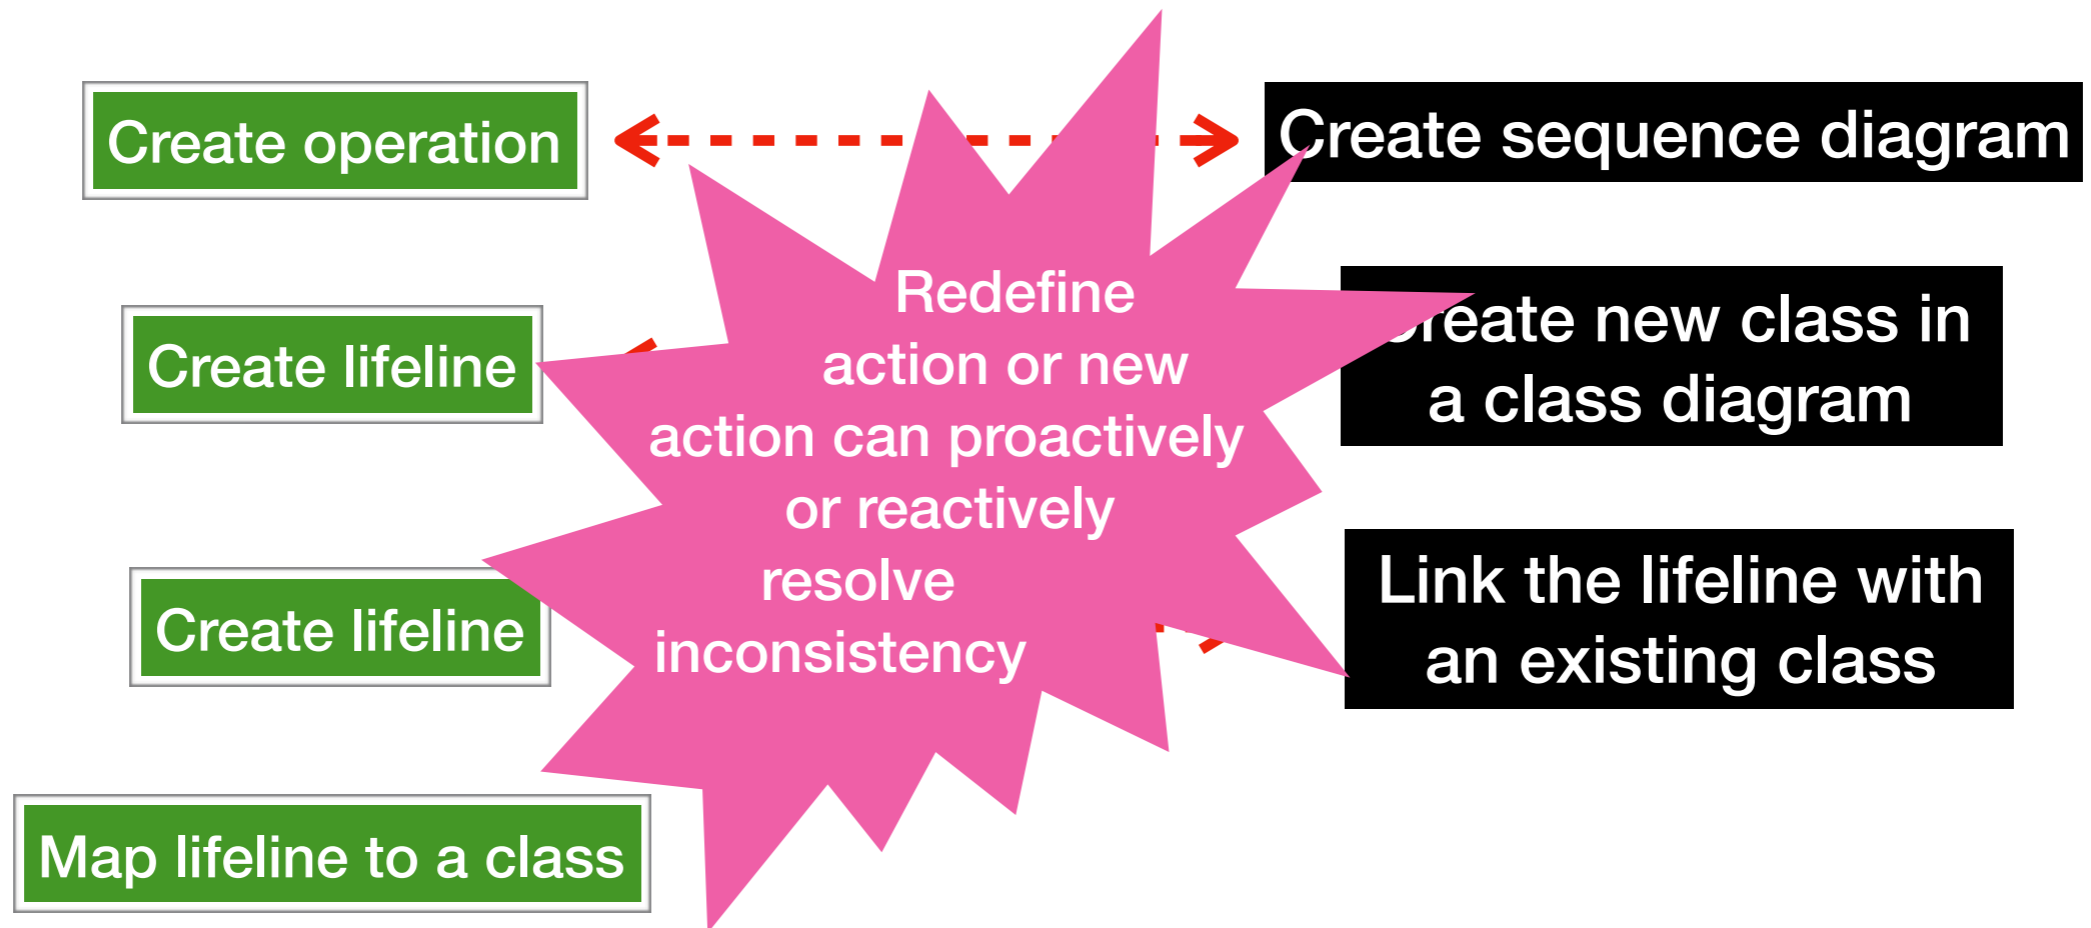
Create operation

Create sequence diagram

Redefine action or new action can proactively or reactively resolve inconsistency

Create lifeline

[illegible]reate new class in a class diagram

Create lifeline

Link the lifeline with an existing class

Map lifeline to a class